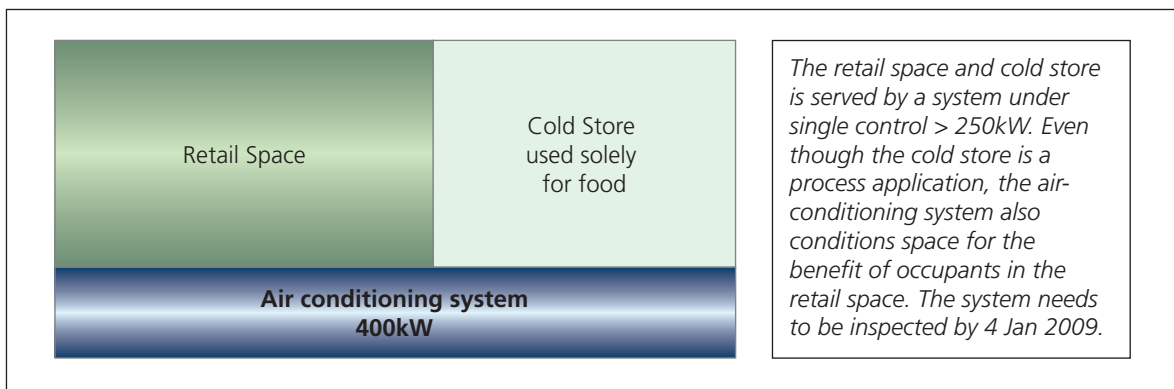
Retail Space

Cold Store used solely for food

Air conditioning system 400kW

*The retail space and cold store is served by a system under single control > 250kW. Even though the cold store is a process application, the air-conditioning system also conditions space for the benefit of occupants in the retail space. The system needs to be inspected by 4 Jan 2009.*